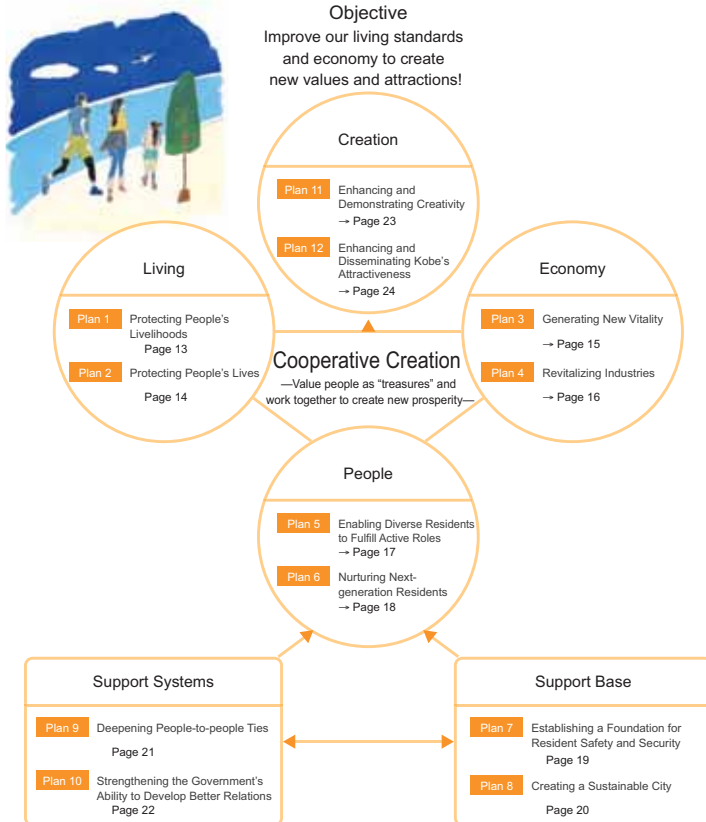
Objective
Improve our living standards and economy to create new values and attractions!

Creation

Plan 11 Enhancing and Demonstrating Creativity → Page 23

Plan 12 Enhancing and Disseminating Kobe's Attractiveness → Page 24

Living

Plan 1 Protecting People's Livelihoods Page 13

Plan 2 Protecting People's Lives Page 14

Economy

Plan 3 Generating New Vitality → Page 15

Plan 4 Revitalizing Industries → Page 16

Cooperative Creation
—Value people as "treasures" and work together to create new prosperity—

People

Plan 5 Enabling Diverse Residents to Fulfill Active Roles → Page 17

Plan 6 Nurturing Next-generation Residents → Page 18

Support Systems

Plan 9 Deepening People-to-people Ties Page 21

Plan 10 Strengthening the Government's Ability to Develop Better Relations Page 22

Support Base

Plan 7 Establishing a Foundation for Resident Safety and Security Page 19

Plan 8 Creating a Sustainable City Page 20